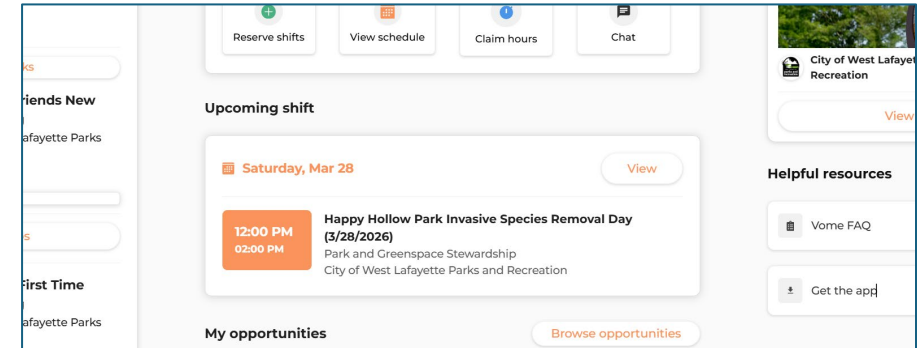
ks

riends New

afayette Parks

s

First Time

afayette Parks

Reserve shifts

View schedule

Claim hours

Chat

Upcoming shift

Saturday, Mar 28

View

12:00 PM
02:00 PM

Happy Hollow Park Invasive Species Removal Day (3/28/2026)
Park and Greenspace Stewardship
City of West Lafayette Parks and Recreation

My opportunities

Browse opportunities

City of West Lafayet
Recreation

View

Helpful resources

Vome FAQ

Get the app